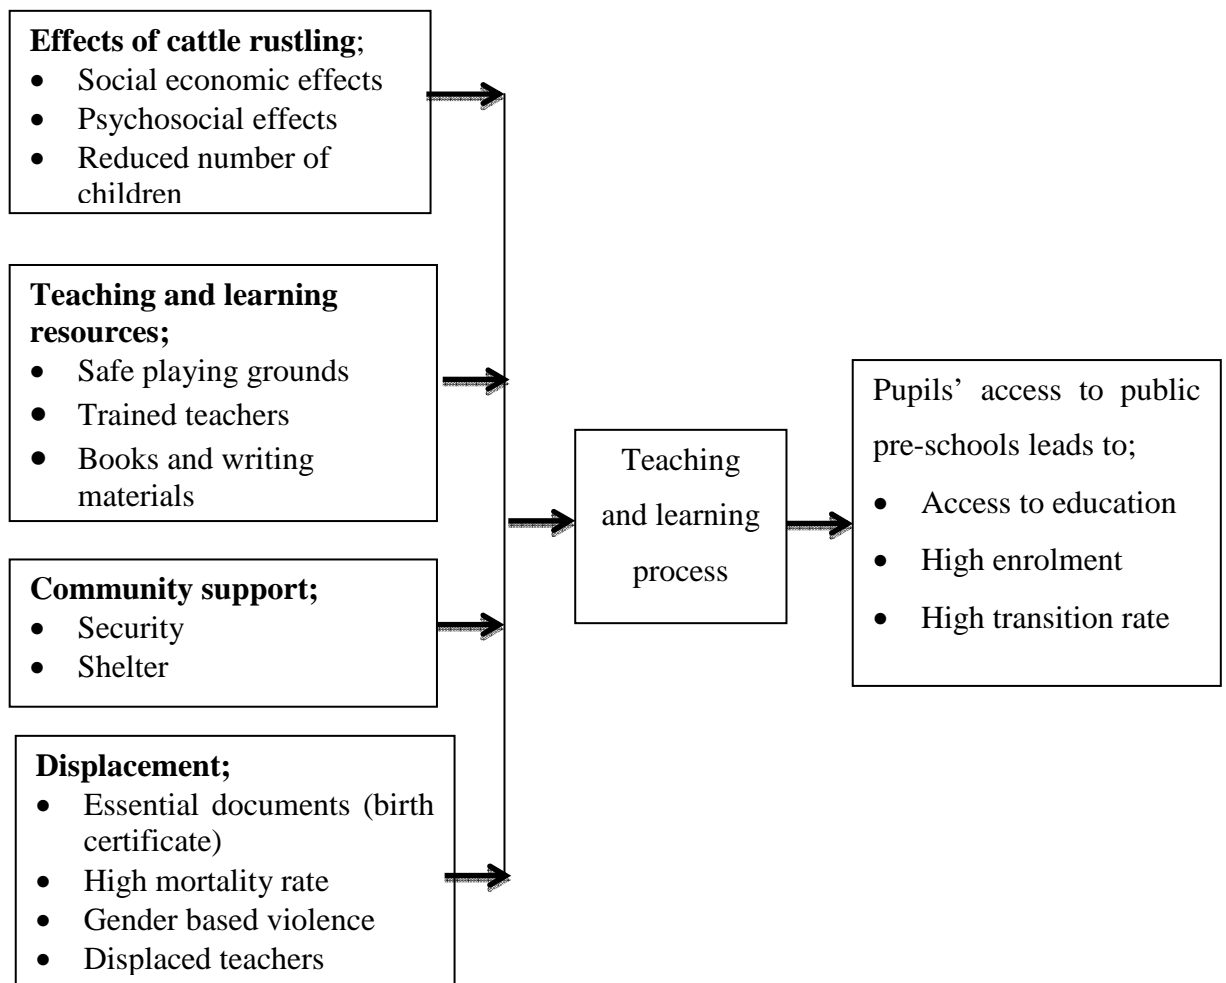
**Effects of cattle rustling**;
- Social economic effects
- Psychosocial effects
- Reduced number of children

**Teaching and learning resources;**
- Safe playing grounds
- Trained teachers
- Books and writing materials

**Community support;**
- Security
- Shelter

**Displacement;**
- Essential documents (birth certificate)
- High mortality rate
- Gender based violence
- Displaced teachers

Teaching and learning process

Pupils' access to public pre-schools leads to;
- Access to education
- High enrolment
- High transition rate